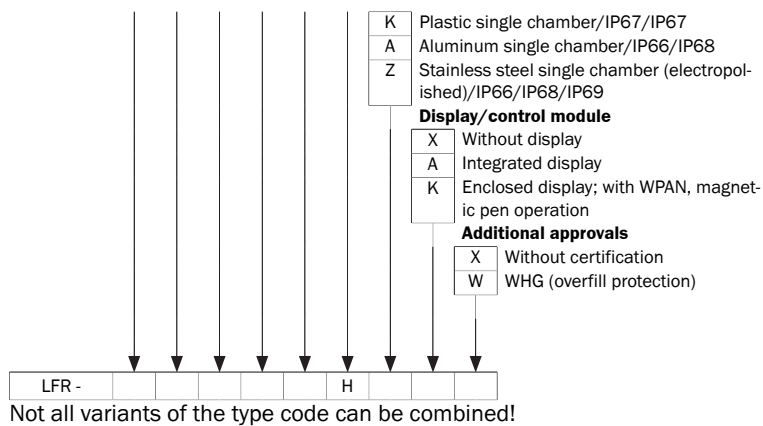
K Plastic single chamber/IP67/IP67
A Aluminum single chamber/IP66/IP68
Z Stainless steel single chamber (electropolished)/IP66/IP68/IP69

**Display/control module**
X Without display
A Integrated display
K Enclosed display; with WPAN, magnetic pen operation

**Additional approvals**
X Without certification
W WHG (overfill protection)

| LFR - | | | | | | H | | | |
|---|---|---|---|---|---|---|---|---|---|

Not all variants of the type code can be combined!